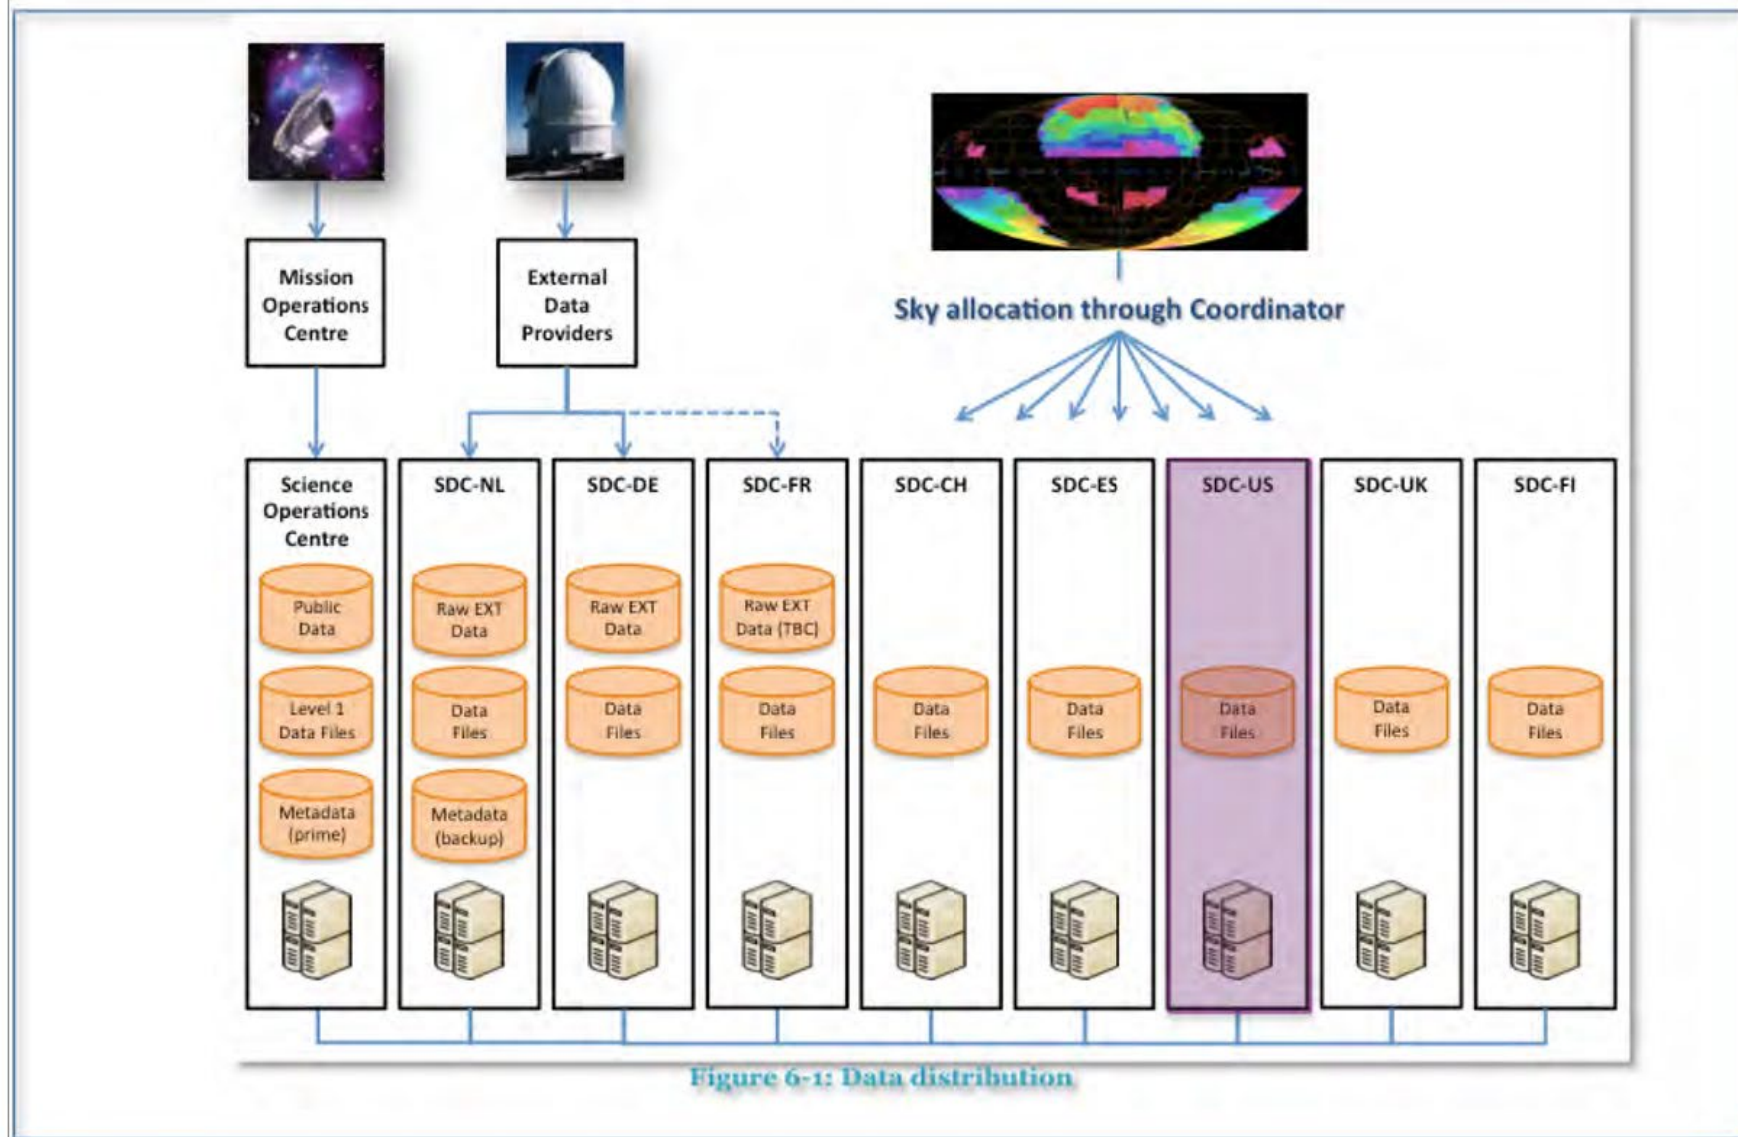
Mission Operations Centre

External Data Providers

Sky allocation through Coordinator

Science Operations Centre

Public Data

Level 1 Data Files

Metadata (prime)

SDC-NL

Raw EXT Data

Data Files

Metadata (backup)

SDC-DE

Raw EXT Data

Data Files

SDC-FR

Raw EXT Data (TBC)

Data Files

SDC-CH

Data Files

SDC-ES

Data Files

SDC-US

Data Files

SDC-UK

Data Files

SDC-FI

Data Files

Figure 6-1: Data distribution